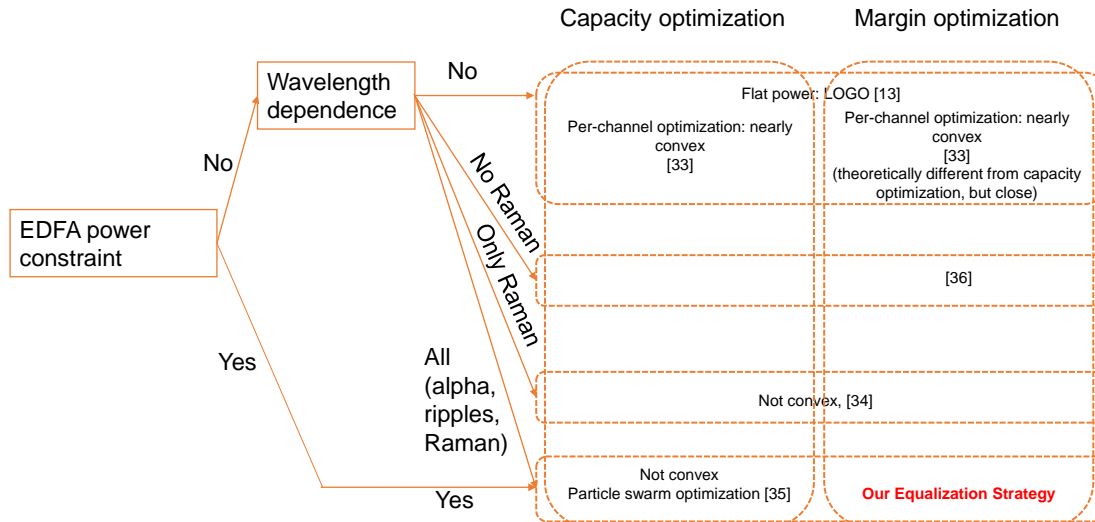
Capacity optimization

Margin optimization

EDFA power constraint

No

Wavelength dependence

No

Flat power: LOGO [13]

Per-channel optimization: nearly convex [33]

Per-channel optimization: nearly convex [33] (theoretically different from capacity optimization, but close)

No Raman

Only Raman

[36]

All (alpha, ripples, Raman)

Not convex, [34]

Yes

Yes

Not convex Particle swarm optimization [35]

Our Equalization Strategy